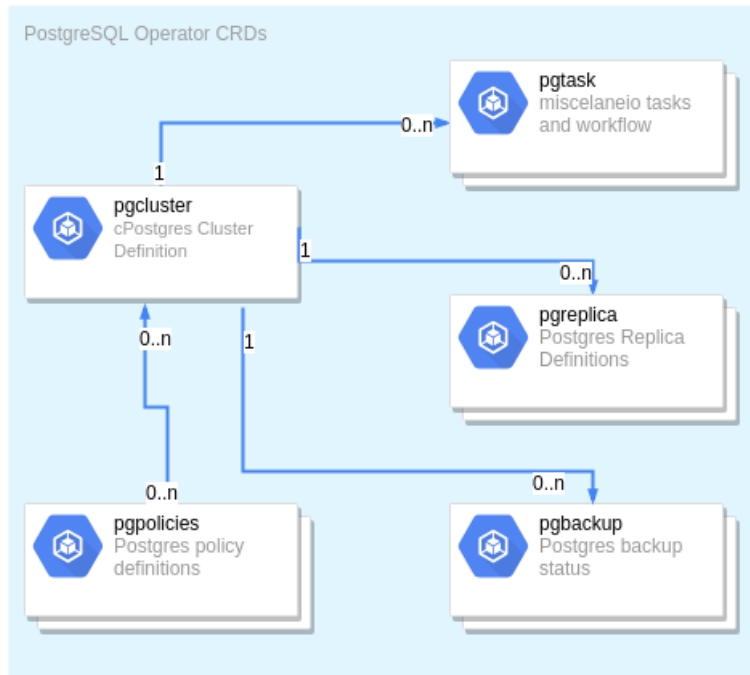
PostgreSQL Operator CRDs

pgtask
miscelaneio tasks and workflow

0..n

1

pgcluster
cPostgres Cluster Definition

1

0..n

pgreplica
Postgres Replica Definitions

0..n

1

0..n

0..n

pgpolicies
Postgres policy definitions

pgbackup
Postgres backup status